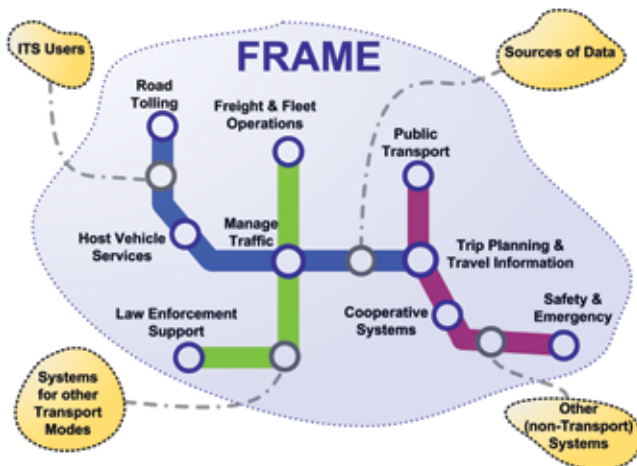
ITS Users

FRAME

Sources of Data

Road Tolling

Freight & Fleet Operations

Public Transport

Manage Traffic

Host Vehicle Services

Trip Planning & Travel Information

Law Enforcement Support

Cooperative Systems

Safety & Emergency

Systems for other Transport Modes

Other (non-Transport) Systems